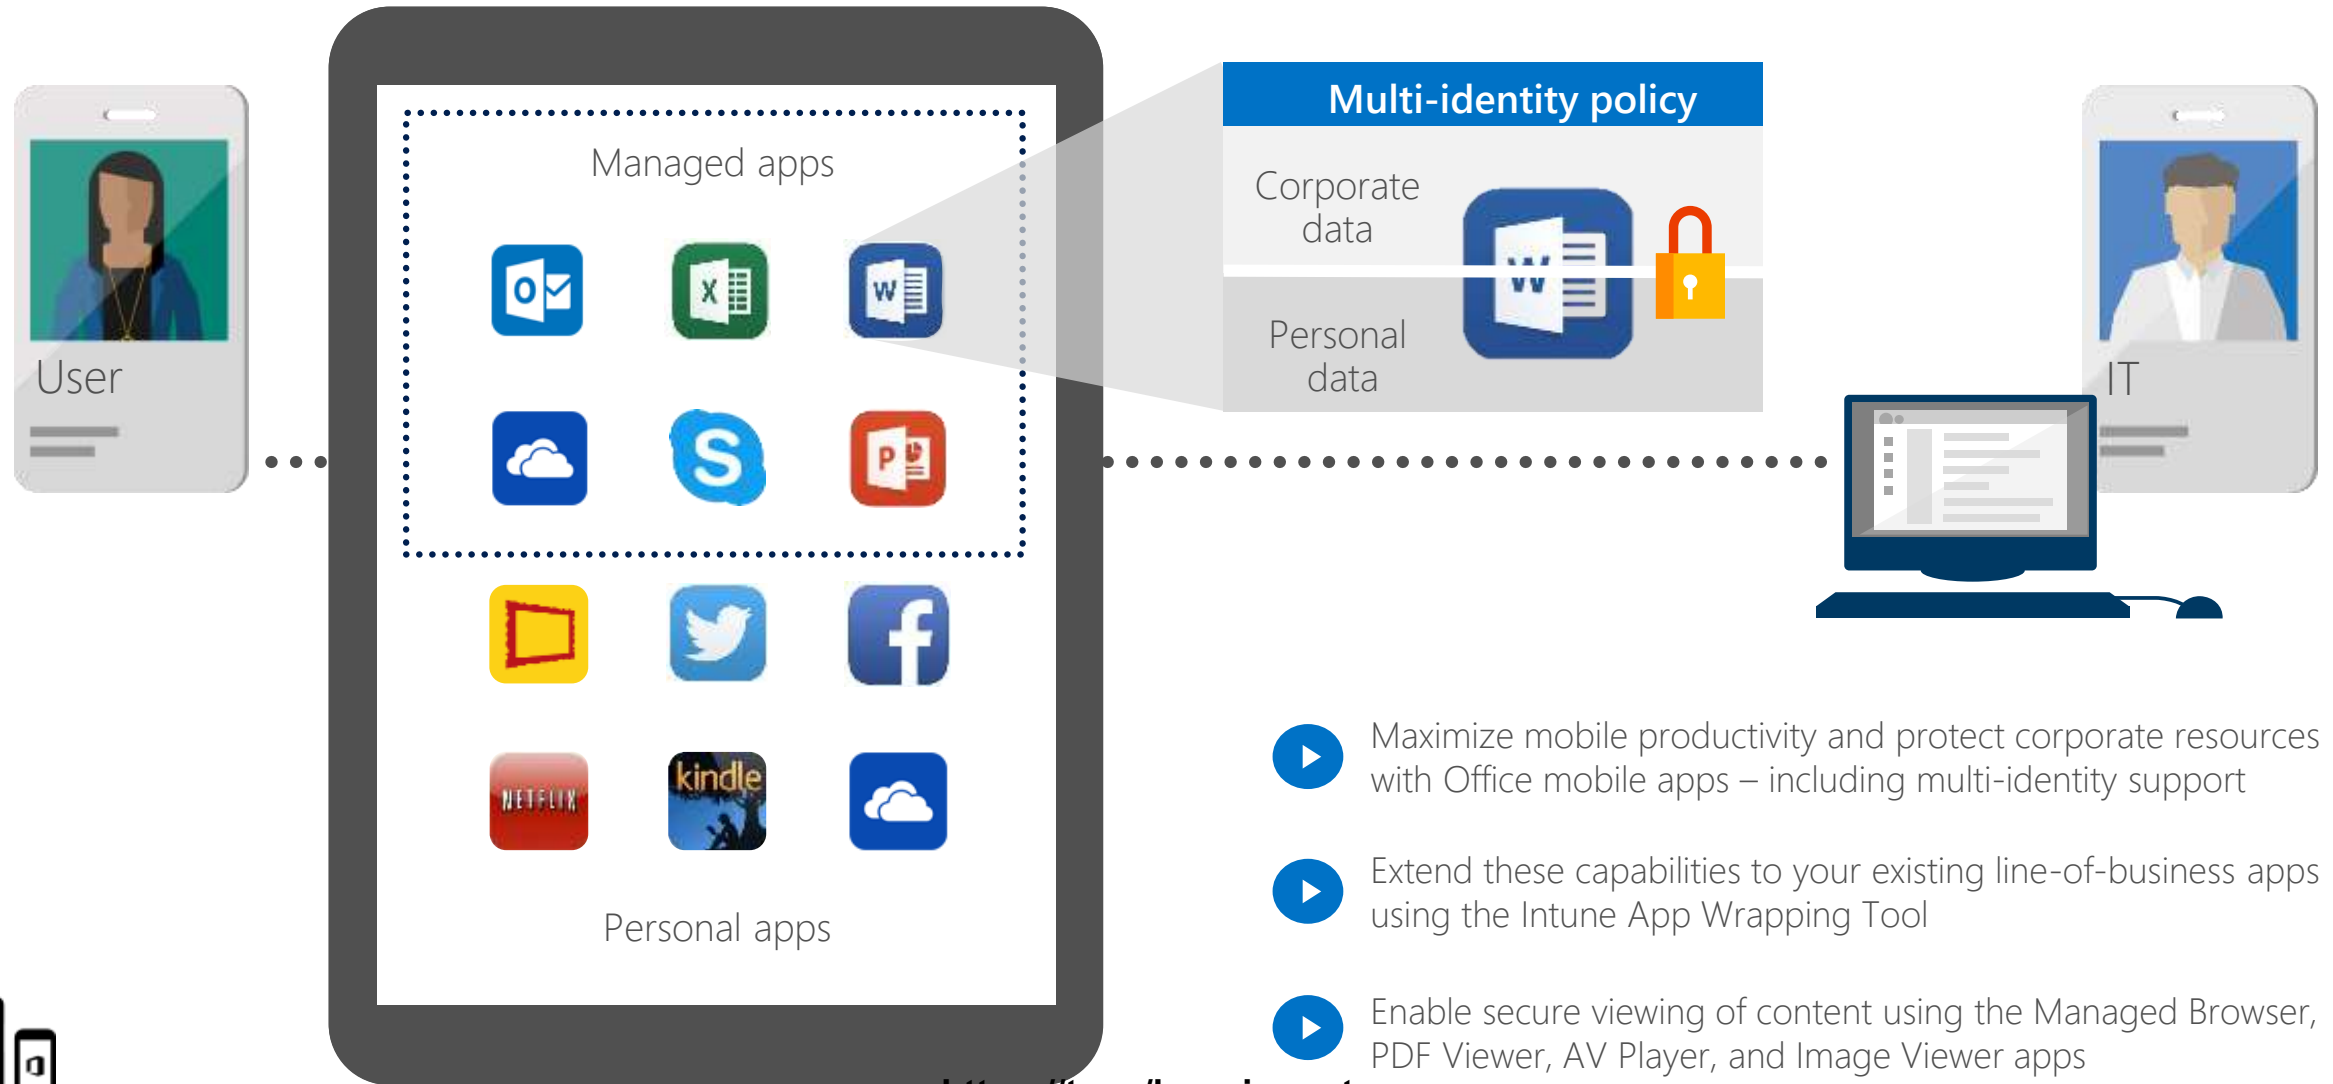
User

Managed apps

Personal apps

Multi-identity policy

Corporate data

Personal data

IT

Maximize mobile productivity and protect corporate resources with Office mobile apps – including multi-identity support

Extend these capabilities to your existing line-of-business apps using the Intune App Wrapping Tool

Enable secure viewing of content using the Managed Browser, PDF Viewer, AV Player, and Image Viewer apps

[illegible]